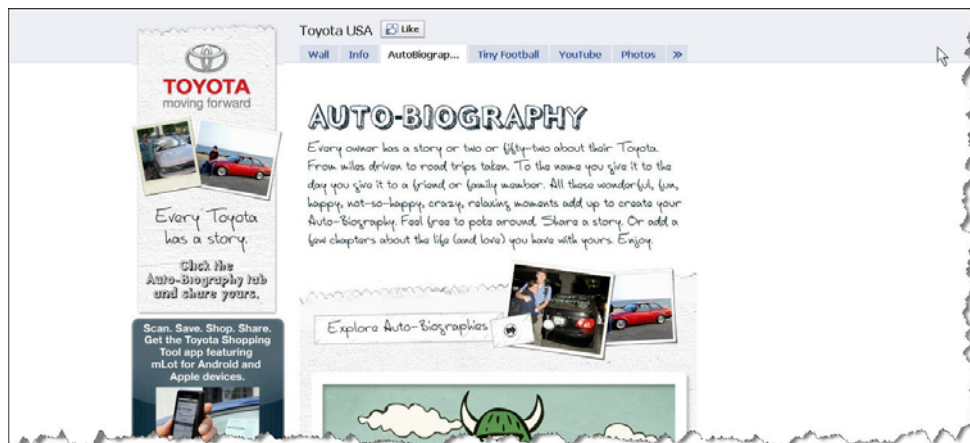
Toyota USA Like

Wall Info AutoBiograp... Tiny Football YouTube Photos »

TOYOTA
moving forward

Every Toyota has a story.

Click the Auto-Biography tab and share yours.

Scan. Save. Shop. Share. Get the Toyota Shopping Tool app featuring mLot for Android and Apple devices.

AUTO-BIOGRAPHY

Every owner has a story or two or fifty-two about their Toyota. From miles driven to road trips taken. To the name you give it to the day you give it to a friend or family member. All those wonderful, fun, happy, not-so-happy, crazy, relaxing moments add up to create your Auto-Biography. Feel free to poke around. Share a story. Or add a few chapters about the life (and love) you have with yours. Enjoy.

Explore Auto-Biographies